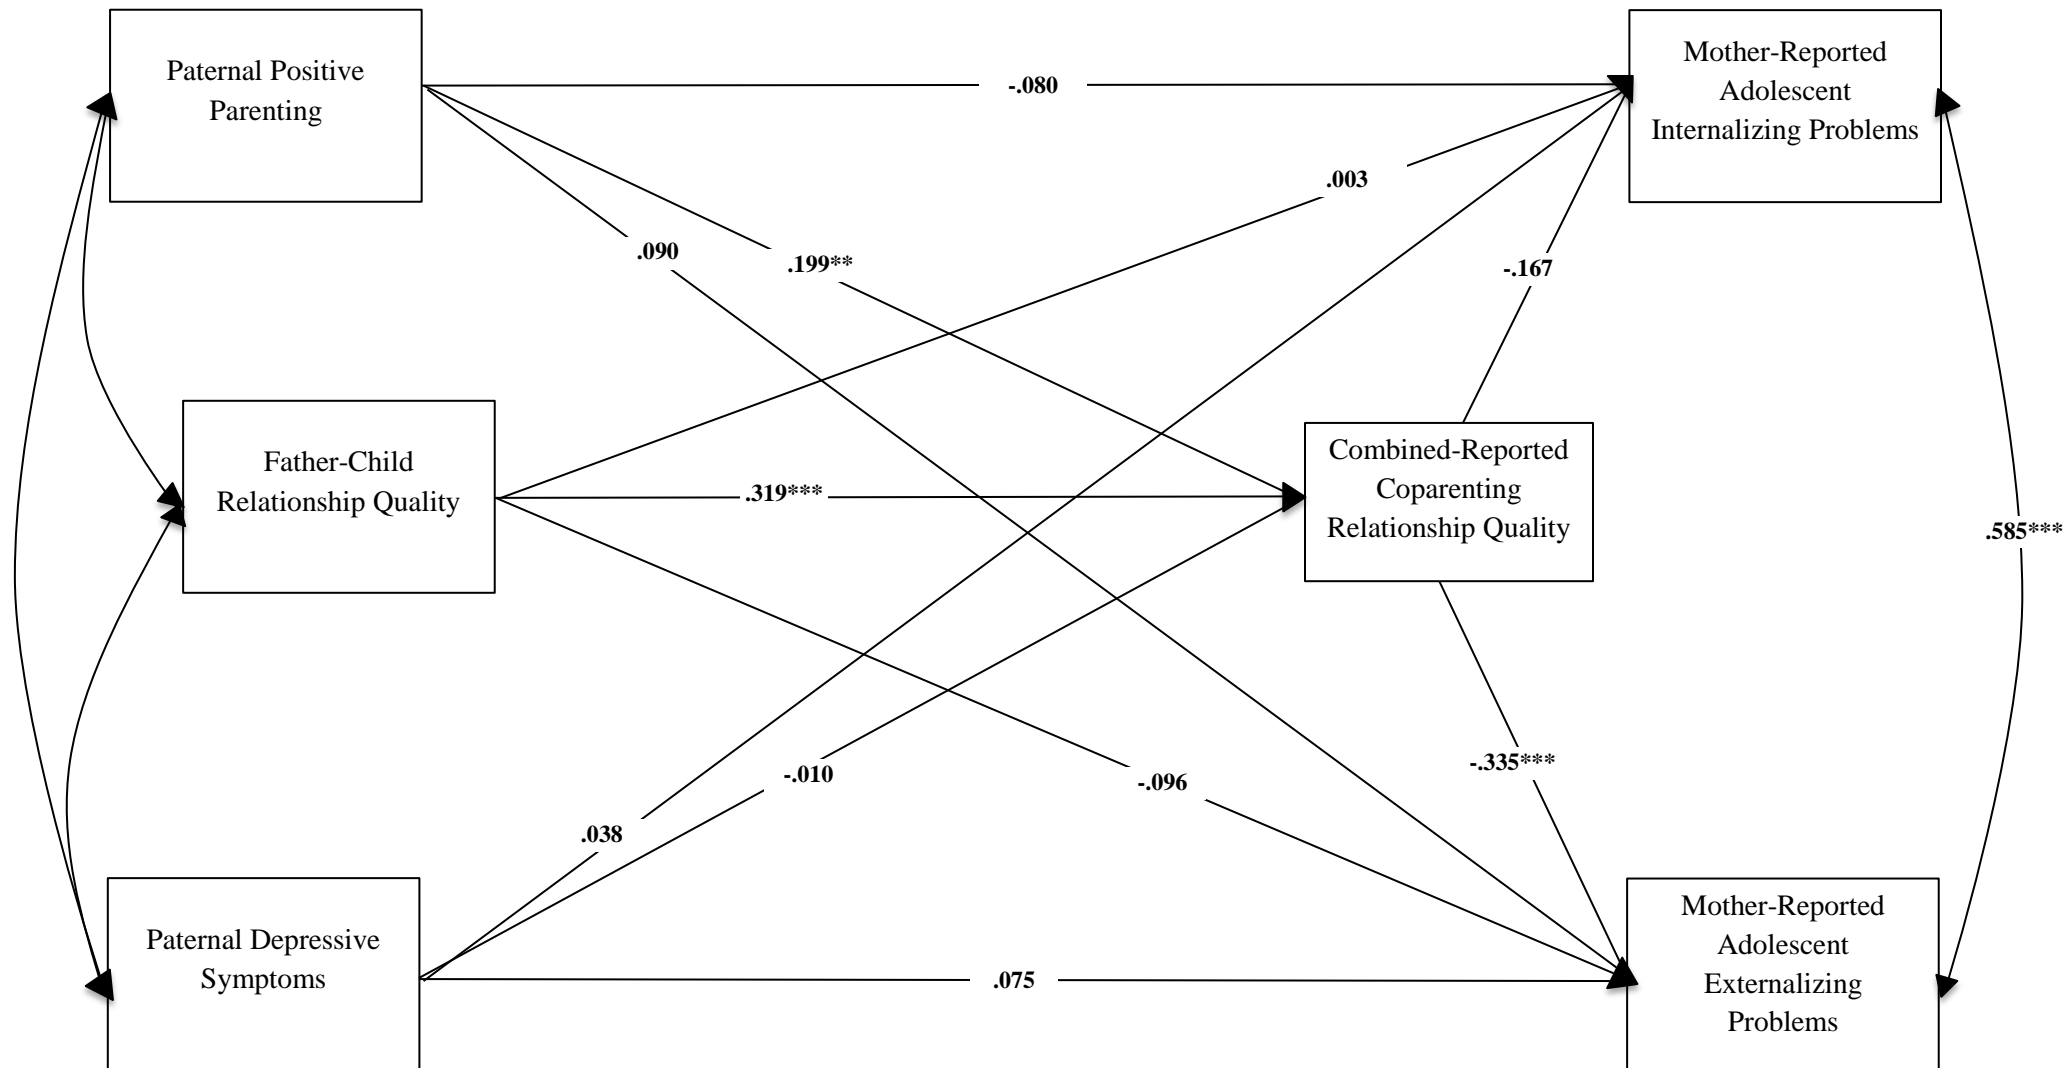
Paternal Positive Parenting

Mother-Reported Adolescent Internalizing Problems

-.080

.003

.090

.199**

-.167

Father-Child Relationship Quality

.319***

Combined-Reported Coparenting Relationship Quality

.585***

-.010

-.096

-.335***

.038

Paternal Depressive Symptoms

.075

Mother-Reported Adolescent Externalizing Problems